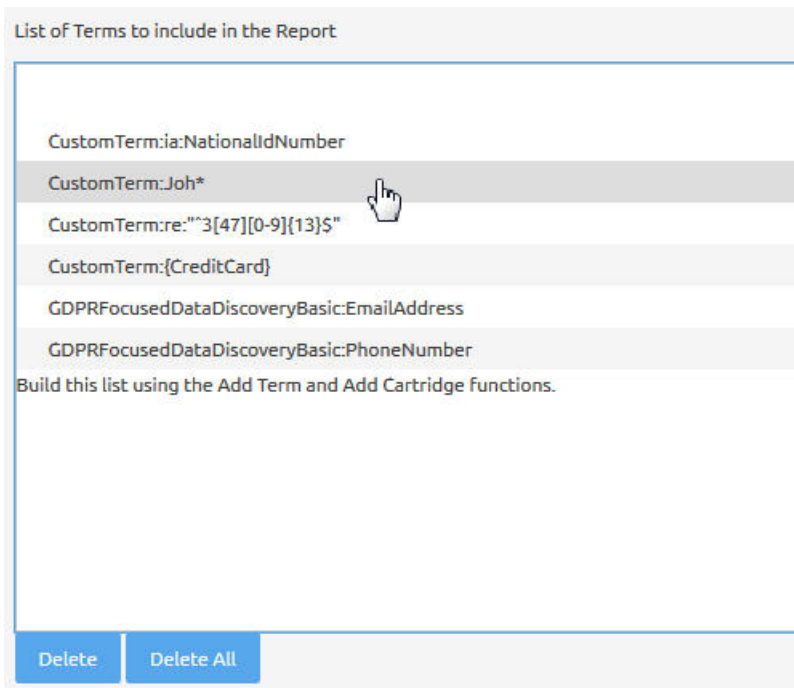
List of Terms to include in the Report

CustomTerm:ia:NationalIdNumber

CustomTerm:Joh*

CustomTerm:re:"^3[47][0-9]{13}$"

CustomTerm:{CreditCard}

GDPRFocusedDataDiscoveryBasic:EmailAddress

GDPRFocusedDataDiscoveryBasic:PhoneNumber

Build this list using the Add Term and Add Cartridge functions.

Delete

Delete All